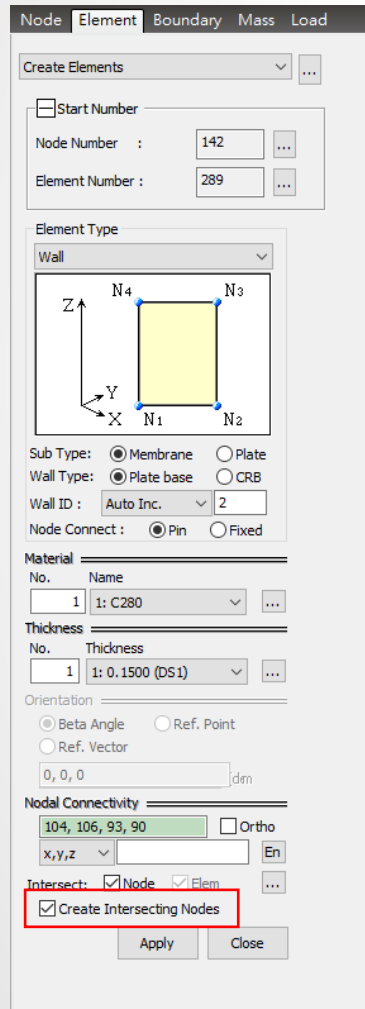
Node Element Boundary Mass Load

Create Elements ...

Start Number

Node Number : 142 ...

Element Number : 289 ...

Element Type

Wall

N4 N3 Z Y X N1 N2

Sub Type: Membrane Plate

Wall Type: Plate base CRB

Wall ID : Auto Inc. 2

Node Connect : Pin Fixed

Material

No. Name

1 1: C280 ...

Thickness

No. Thickness

1 1: 0.1500 (DS1) ...

Orientation

Beta Angle Ref. Point

Ref. Vector

0, 0, 0 dm

Nodal Connectivity

104, 106, 93, 90 Ortho

x,y,z En

Intersect: Node Elem ...

Create Intersecting Nodes

Apply Close